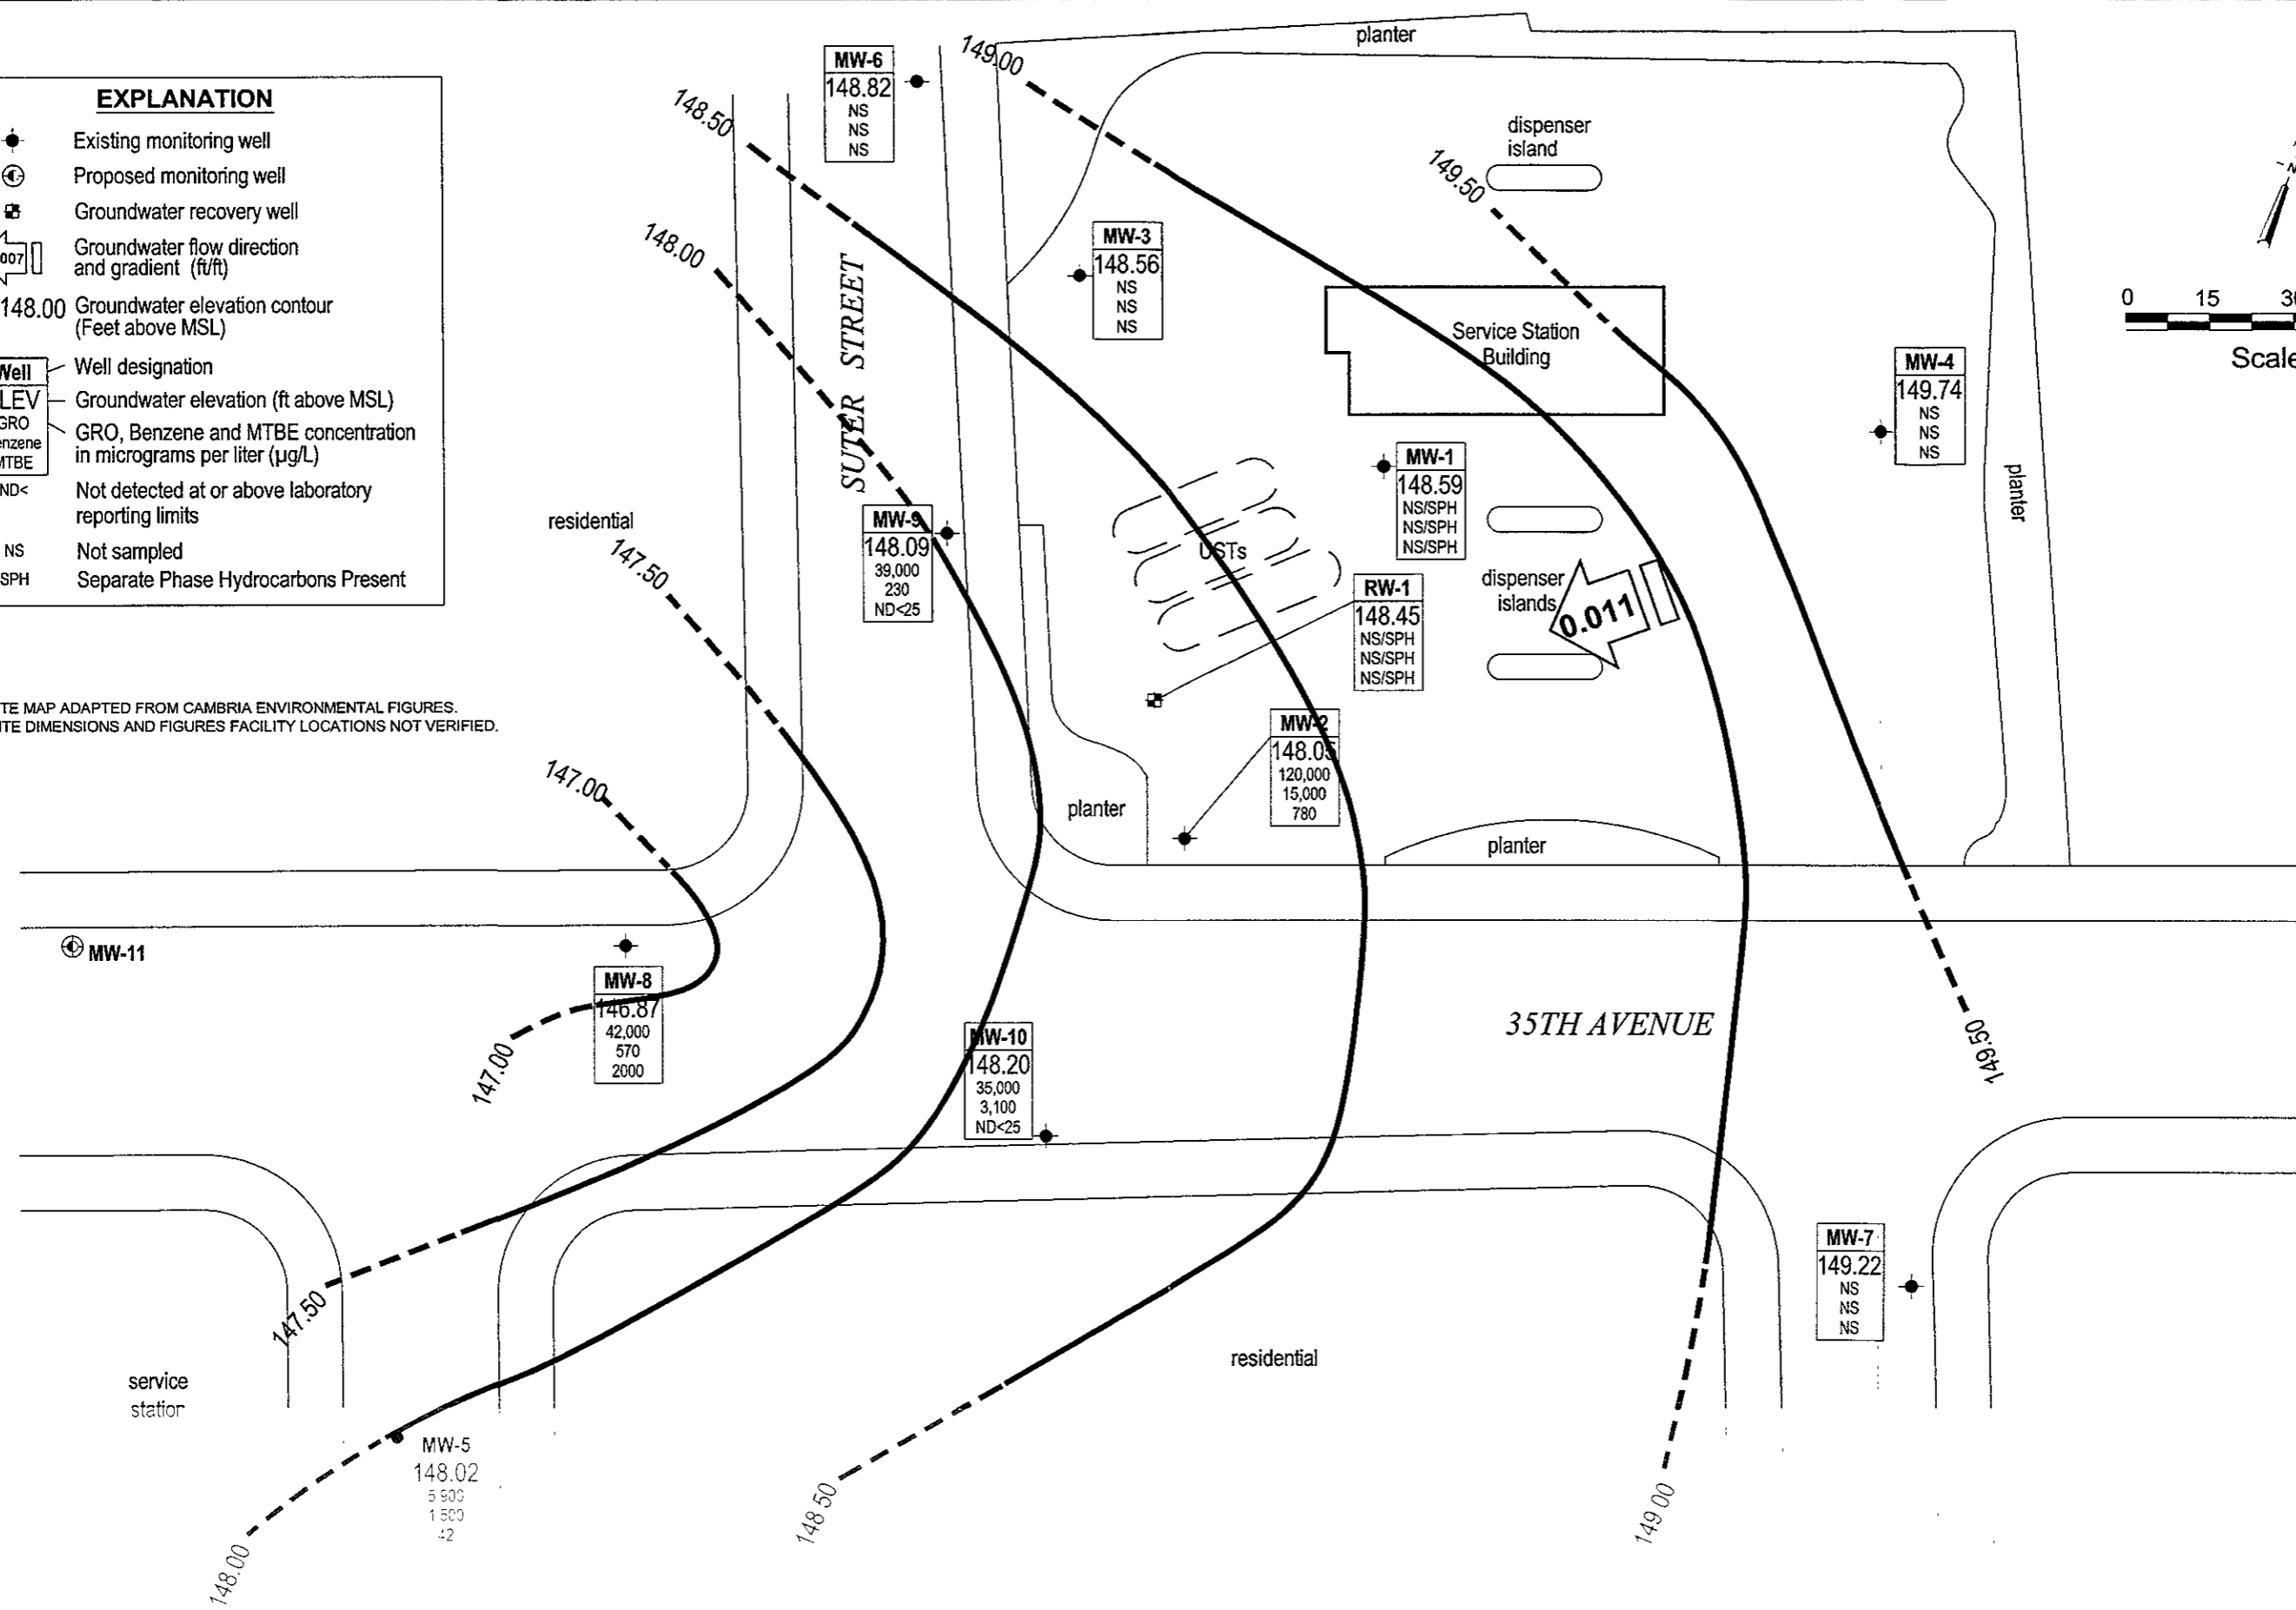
EXPLANATION

Existing monitoring well

Proposed monitoring well

Groundwater recovery well

007 Groundwater flow direction and gradient (ft/ft)

148.00 Groundwater elevation contour (Feet above MSL)

Well Well designation

LEV Groundwater elevation (ft above MSL)

GRO enzene MTBE GRO, Benzene and MTBE concentration in micrograms per liter (µg/L)

ND< Not detected at or above laboratory reporting limits

NS Not sampled

SPH Separate Phase Hydrocarbons Present

TE MAP ADAPTED FROM CAMBRIA ENVIRONMENTAL FIGURES.
TE DIMENSIONS AND FIGURES FACILITY LOCATIONS NOT VERIFIED.

planter

MW-6
148.82
NS
NS
NS

149.00

148.50

148.00

dispenser island

149.50

MW-3
148.56
NS
NS
NS

Service Station Building

MW-4
149.74
NS
NS
NS

0 15 3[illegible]

Scale

SUTTER STREET

MW-1
148.59
NS/SPH
NS/SPH
NS/SPH

planter

residential

MW-9
148.09
39,000
230
ND<25

USTs

RW-1
148.45
NS/SPH
NS/SPH
NS/SPH

dispenser islands

0.011

147.50

MW-2
148.05
120,000
15,000
780

147.00

planter

planter

MW-11

MW-8
146.87
42,000
570
2000

147.00

35TH AVENUE

149.50

MW-10
148.20
35,000
3,100
ND<25

MW-7
149.22
NS
NS
NS

147.50

residential

service station

MW-5
148.02
5,900
1,500
42

148.00

148.50

149.00